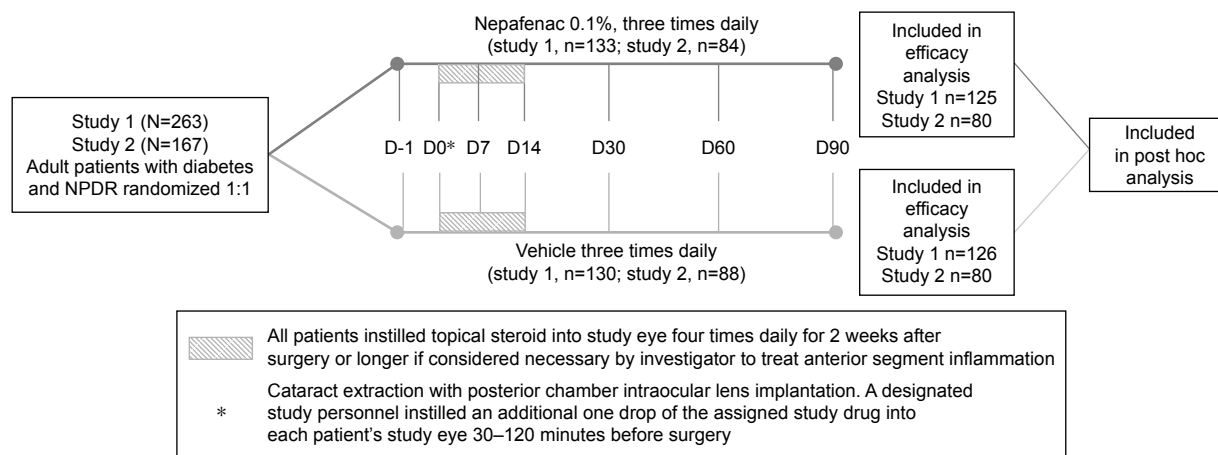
Study 1 (N=263)
Study 2 (N=167)
Adult patients with diabetes and NPDR randomized 1:1

Nepafenac 0.1%, three times daily
(study 1, n=133; study 2, n=84)

D-1 D0* D7 D14 D30 D60 D90

Vehicle three times daily
(study 1, n=130; study 2, n=88)

Included in efficacy analysis
Study 1 n=125
Study 2 n=80

Included in efficacy analysis
Study 1 n=126
Study 2 n=80

Included in post hoc analysis

All patients instilled topical steroid into study eye four times daily for 2 weeks after surgery or longer if considered necessary by investigator to treat anterior segment inflammation

* Cataract extraction with posterior chamber intraocular lens implantation. A designated study personnel instilled an additional one drop of the assigned study drug into each patient's study eye 30–120 minutes before surgery